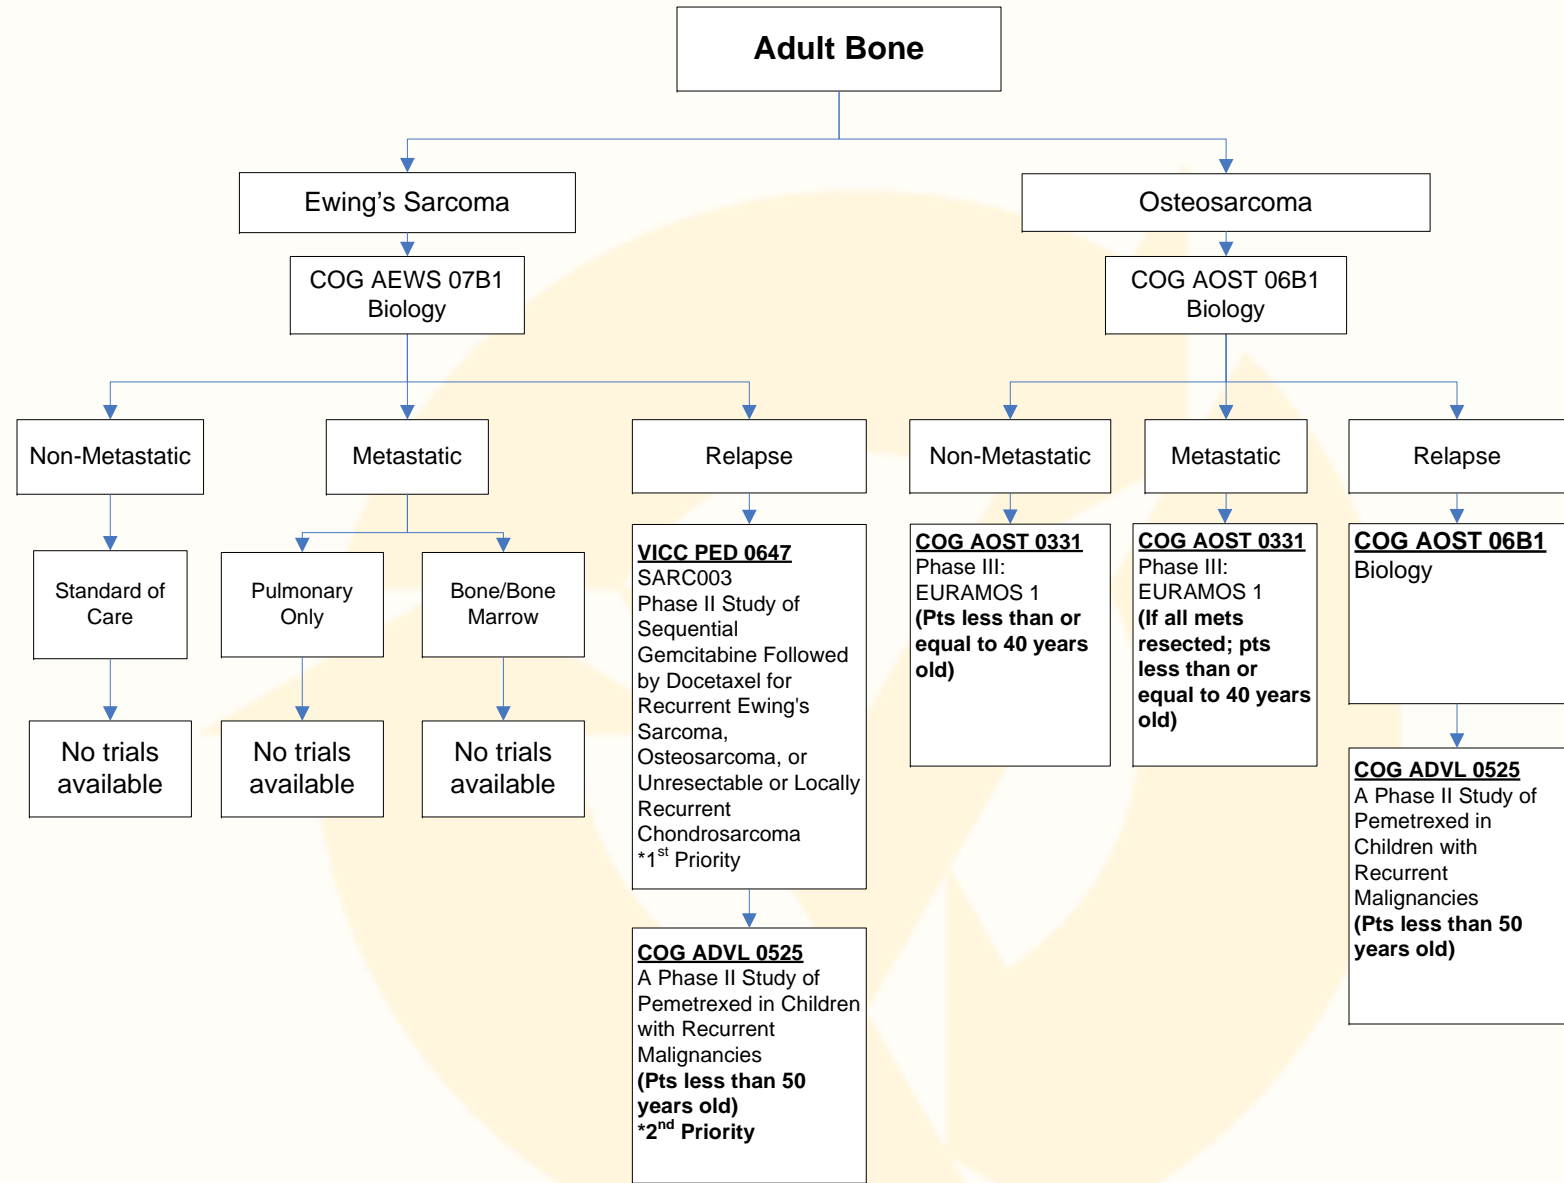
Adult Bone

Ewing's Sarcoma

COG AEWS 07B1 Biology

Non-Metastatic

Standard of Care

No trials available

Metastatic

Pulmonary Only

No trials available

Bone/Bone Marrow

No trials available

Relapse

VICC PED 0647
SARC003
Phase II Study of Sequential Gemcitabine Followed by Docetaxel for Recurrent Ewing's Sarcoma, Osteosarcoma, or Unresectable or Locally Recurrent Chondrosarcoma
*1$^{st}$ Priority

COG ADVL 0525
A Phase II Study of Pemetrexed in Children with Recurrent Malignancies
(Pts less than 50 years old)
*2$^{nd}$ Priority

Osteosarcoma

COG AOST 06B1 Biology

Non-Metastatic

COG AOST 0331
Phase III: EURAMOS 1
(Pts less than or equal to 40 years old)

Metastatic

COG AOST 0331
Phase III: EURAMOS 1
(If all mets resected; pts less than or equal to 40 years old)

Relapse

COG AOST 06B1
Biology

COG ADVL 0525
A Phase II Study of Pemetrexed in Children with Recurrent Malignancies
(Pts less than 50 years old)